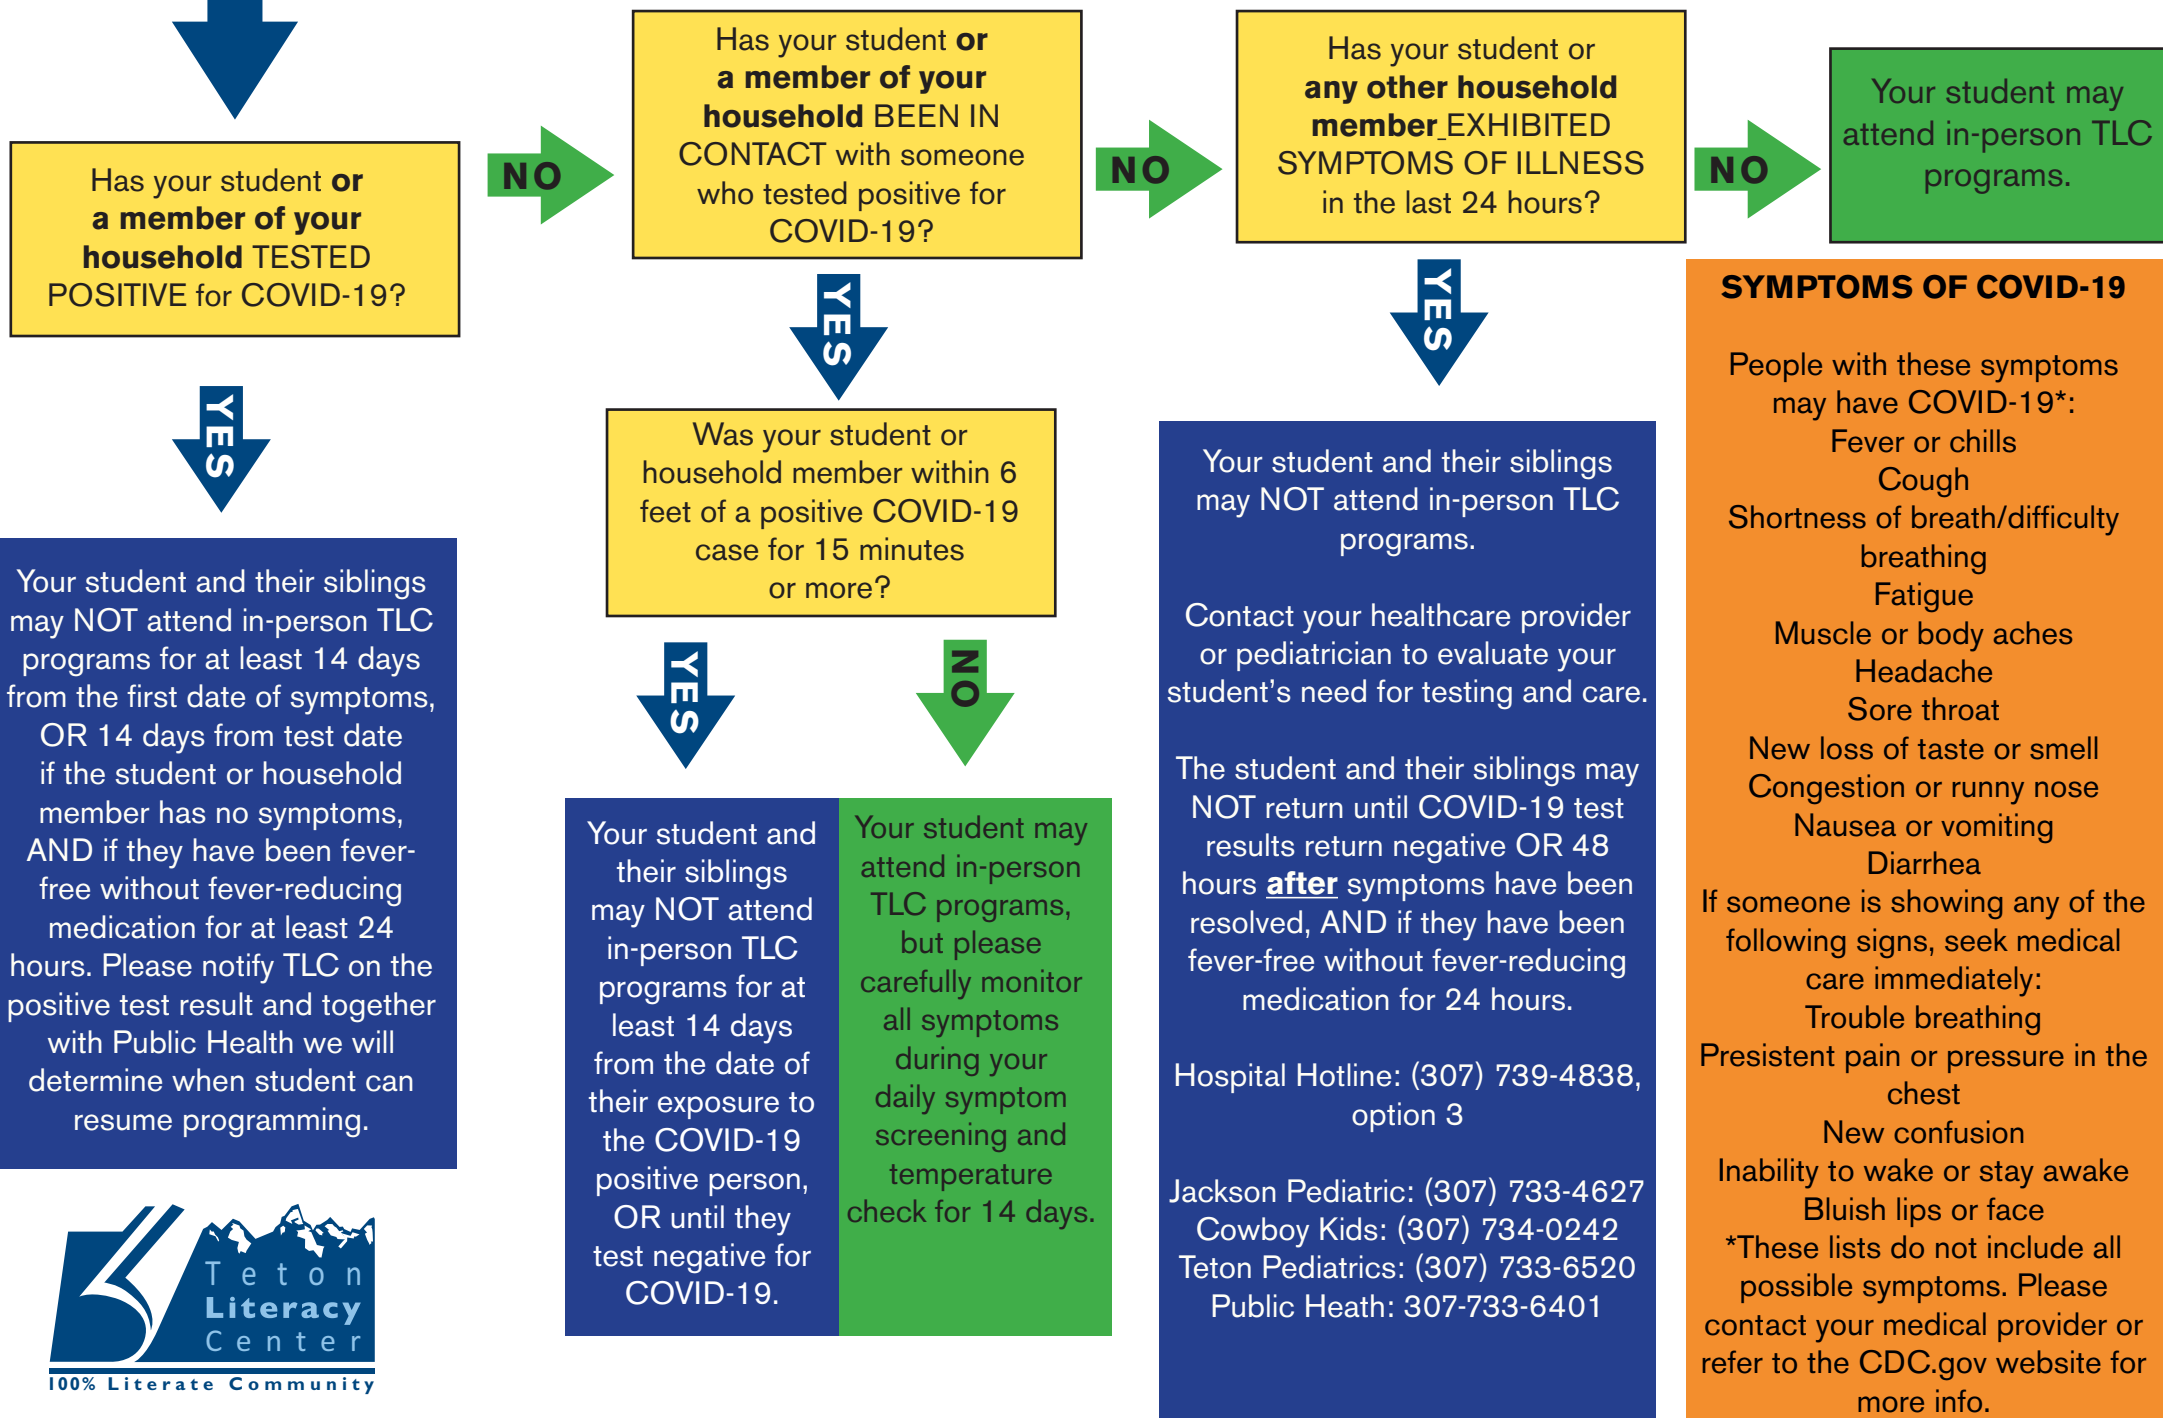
Has your student or a member of your household TESTED POSITIVE for COVID-19?

YES

Your student and their siblings may NOT attend in-person TLC programs for at least 14 days from the first date of symptoms, OR 14 days from test date if the student or household member has no symptoms, AND if they have been fever-free without fever-reducing medication for at least 24 hours. Please notify TLC on the positive test result and together with Public Health we will determine when student can resume programming.

Teton Literacy Center
100% Literate Community

NO

Has your student or a member of your household BEEN IN CONTACT with someone who tested positive for COVID-19?

YES

Was your student or household member within 6 feet of a positive COVID-19 case for 15 minutes or more?

YES

Your student and their siblings may NOT attend in-person TLC programs for at least 14 days from the date of their exposure to the COVID-19 positive person, OR until they test negative for COVID-19.

NO

Your student may attend in-person TLC programs, but please carefully monitor all symptoms during your daily symptom screening and temperature check for 14 days.

NO

Has your student or any other household member EXHIBITED SYMPTOMS OF ILLNESS in the last 24 hours?

YES

Your student and their siblings may NOT attend in-person TLC programs.

Contact your healthcare provider or pediatrician to evaluate your student's need for testing and care.

The student and their siblings may NOT return until COVID-19 test results return negative OR 48 hours after symptoms have been resolved, AND if they have been fever-free without fever-reducing medication for 24 hours.

Hospital Hotline: (307) 739-4838, option 3

Jackson Pediatric: (307) 733-4627
Cowboy Kids: (307) 734-0242
Teton Pediatrics: (307) 733-6520
Public Heath: 307-733-6401

NO

Your student may attend in-person TLC programs.

SYMPTOMS OF COVID-19

People with these symptoms may have COVID-19*:
Fever or chills
Cough
Shortness of breath/difficulty breathing
Fatigue
Muscle or body aches
Headache
Sore throat
New loss of taste or smell
Congestion or runny nose
Nausea or vomiting
Diarrhea
If someone is showing any of the following signs, seek medical care immediately:
Trouble breathing
Presistent pain or pressure in the chest
New confusion
Inability to wake or stay awake
Bluish lips or face
*These lists do not include all possible symptoms. Please contact your medical provider or refer to the CDC.gov website for more info.